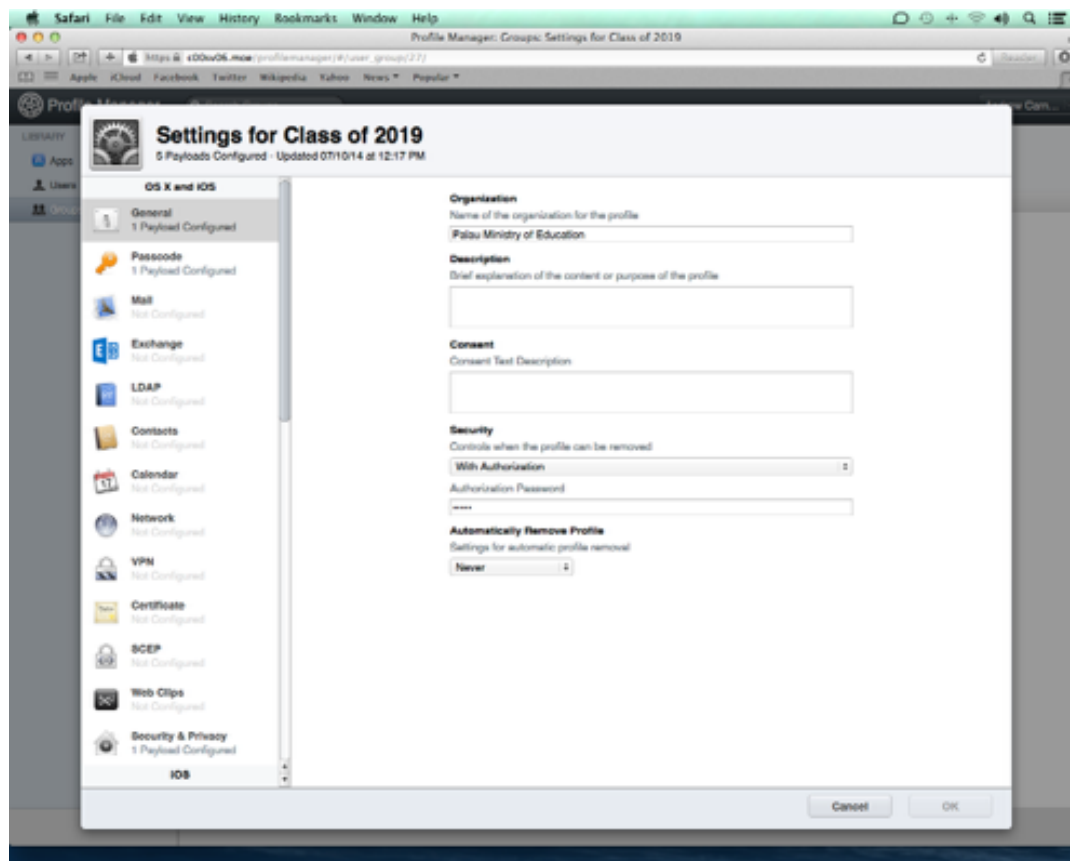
Safari File Edit View History Bookmarks Window Help

Profile Manager: Groups: Settings for Class of 2019

https:// c00xs06.moe/profilemanager/#/user_group/27/

Apple iCloud Facebook Twitter Wikipedia Yahoo News Popular

Profile Manager

LIBRARY

Apps

Users

Groups

Settings for Class of 2019
5 Payloads Configured - Updated 07/10/14 at 12:17 PM

OS X and iOS

General
1 Payload Configured

Passcode
1 Payload Configured

Mail
Not Configured

Exchange
Not Configured

LDAP
Not Configured

Contacts
Not Configured

Calendar
Not Configured

Network
Not Configured

VPN
Not Configured

Certificate
Not Configured

SCEP
Not Configured

Web Clips
Not Configured

Security & Privacy
1 Payload Configured

iOS

Organization
Name of the organization for the profile
Palau Ministry of Education

Description
Brief explanation of the content or purpose of the profile

Consent
Consent Text Description

Security
Controls when the profile can be removed
With Authorization

Authorization Password
•••••

Automatically Remove Profile
Settings for automatic profile removal
Never

Cancel

OK